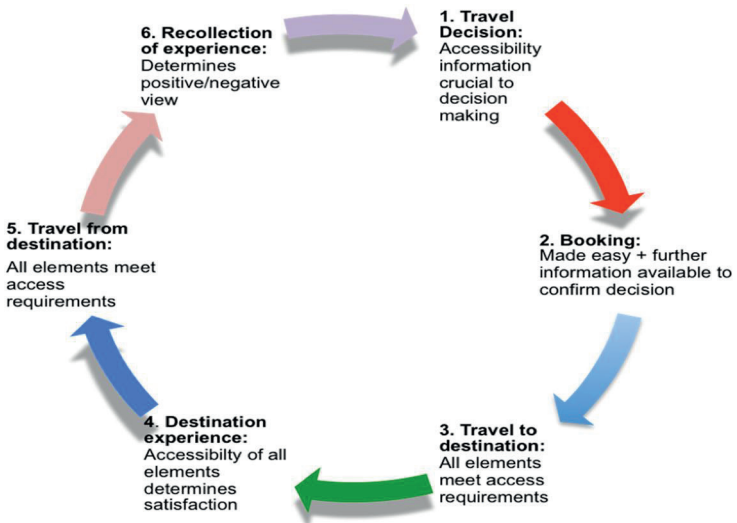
1. Travel Decision: Accessibility information crucial to decision making

2. Booking: Made easy + further information available to confirm decision

3. Travel to destination: All elements meet access requirements

4. Destination experience: Accessibilty of all elements determines satisfaction

5. Travel from destination:

All elements meet access requirements

6. Recollection of experience: Determines positive/negative view